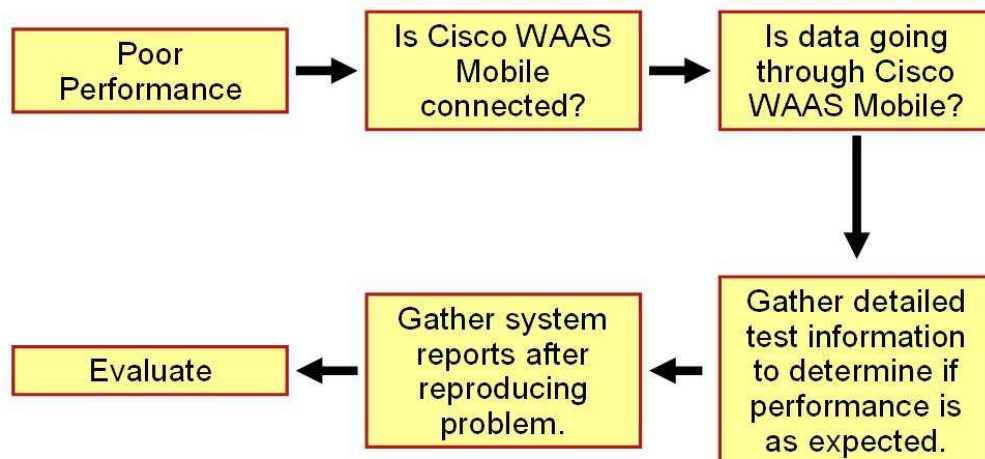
Poor Performance

Is Cisco WAAS Mobile connected?

Is data going through Cisco WAAS Mobile?

Gather detailed test information to determine if performance is as expected.

Gather system reports after reproducing problem.

Evaluate